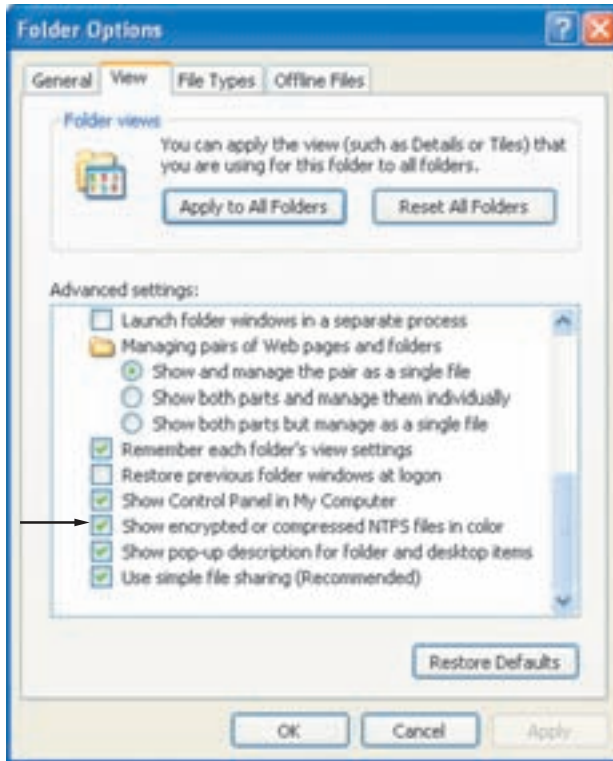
Folder Options

?

General View File Types Offline Files

Folder views

You can apply the view (such as Details or Tiles) that you are using for this folder to all folders.

Apply to All Folders

Reset All Folders

Advanced settings:

Launch folder windows in a separate process

Managing pairs of Web pages and folders

Show and manage the pair as a single file

Show both parts and manage them individually

Show both parts but manage as a single file

Remember each folder's view settings

Restore previous folder windows at logon

Show Control Panel in My Computer

Show encrypted or compressed NTFS files in color

Show pop-up description for folder and desktop items

Use simple file sharing (Recommended)

Restore Defaults

OK

Cancel

Apply